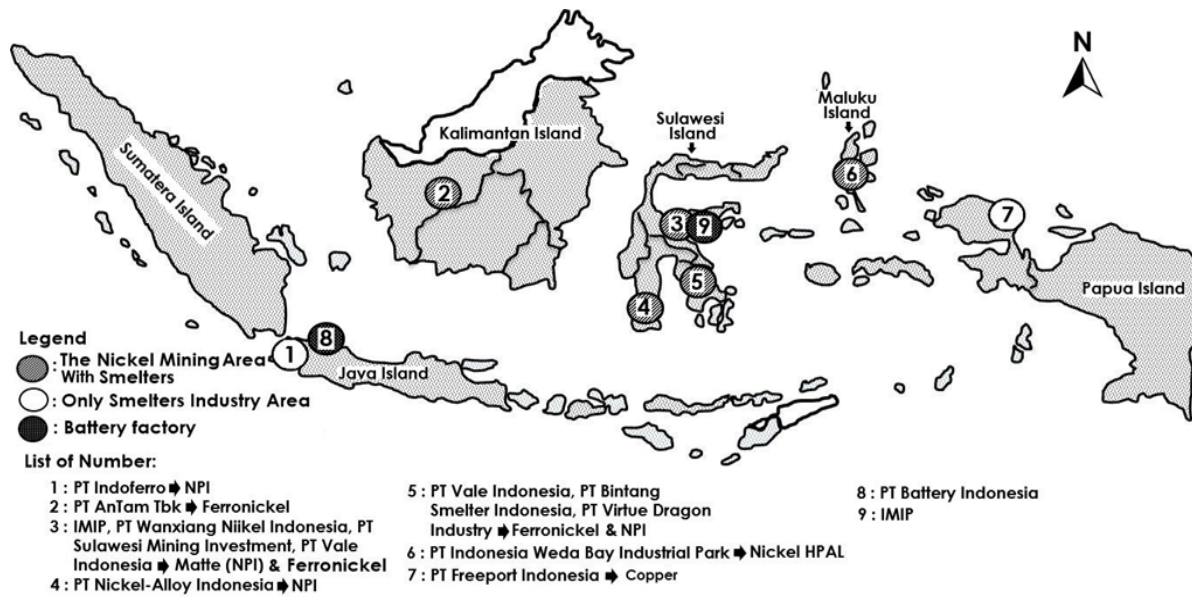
N

Sumatera Island

Kalimantan Island

Sulawesi Island

Maluku Island

Papua Island

Java Island

1
2
3
4
5
6
7
8
9

Legend
: The Nickel Mining Area With Smelters
: Only Smelters Industry Area
: Battery factory

List of Number:
1 : PT Indoferro ➡ NPI
2 : PT AnTam Tbk ➡ Ferronickel
3 : IMIP, PT Wanxiang Niikel Indonesia, PT Sulawesi Mining Investment, PT Vale Indonesia ➡ Matte (NPI) & Ferronickel
4 : PT Nickel-Alloy Indonesia ➡ NPI

5 : PT Vale Indonesia, PT Bintang Smelter Indonesia, PT Virtue Dragon Industry ➡ Ferronickel & NPI
6 : PT Indonesia Weda Bay Industrial Park ➡ Nickel HPAL
7 : PT Freeport Indonesia ➡ Copper

8 : PT Battery Indonesia
9 : IMIP